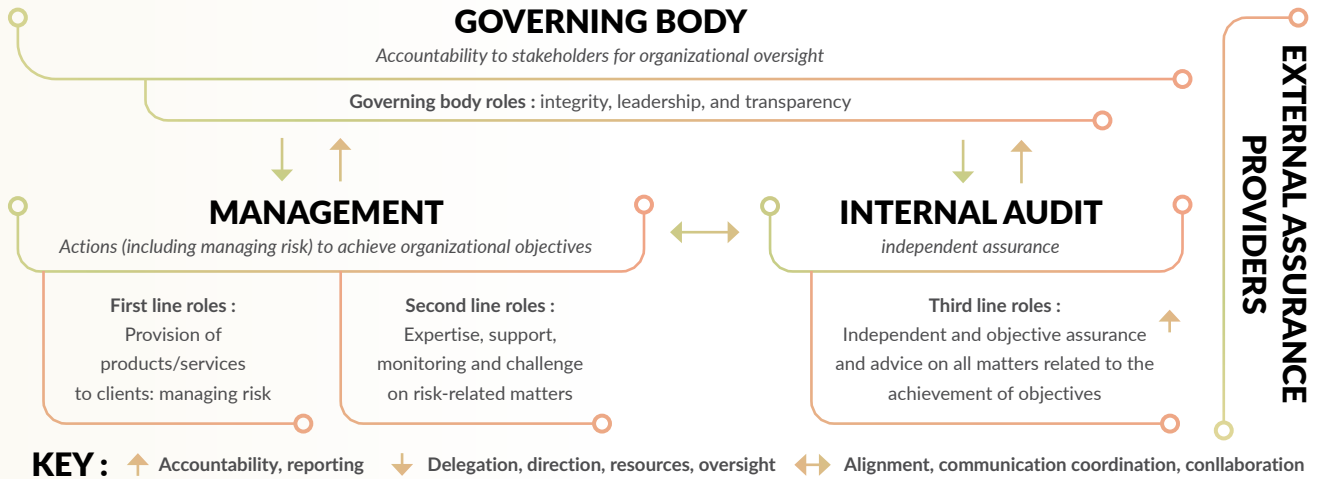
GOVERNING BODY

Accountability to stakeholders for organizational oversight

Governing body roles : integrity, leadership, and transparency

MANAGEMENT

Actions (including managing risk) to achieve organizational objectives

First line roles :
Provision of products/services to clients: managing risk

Second line roles :
Expertise, support, monitoring and challenge on risk-related matters

INTERNAL AUDIT

independent assurance

Third line roles :
Independent and objective assurance and advice on all matters related to the achievement of objectives

EXTERNAL ASSURANCE PROVIDERS

KEY : Accountability, reporting Delegation, direction, resources, oversight Alignment, communication coordination, conllaboration